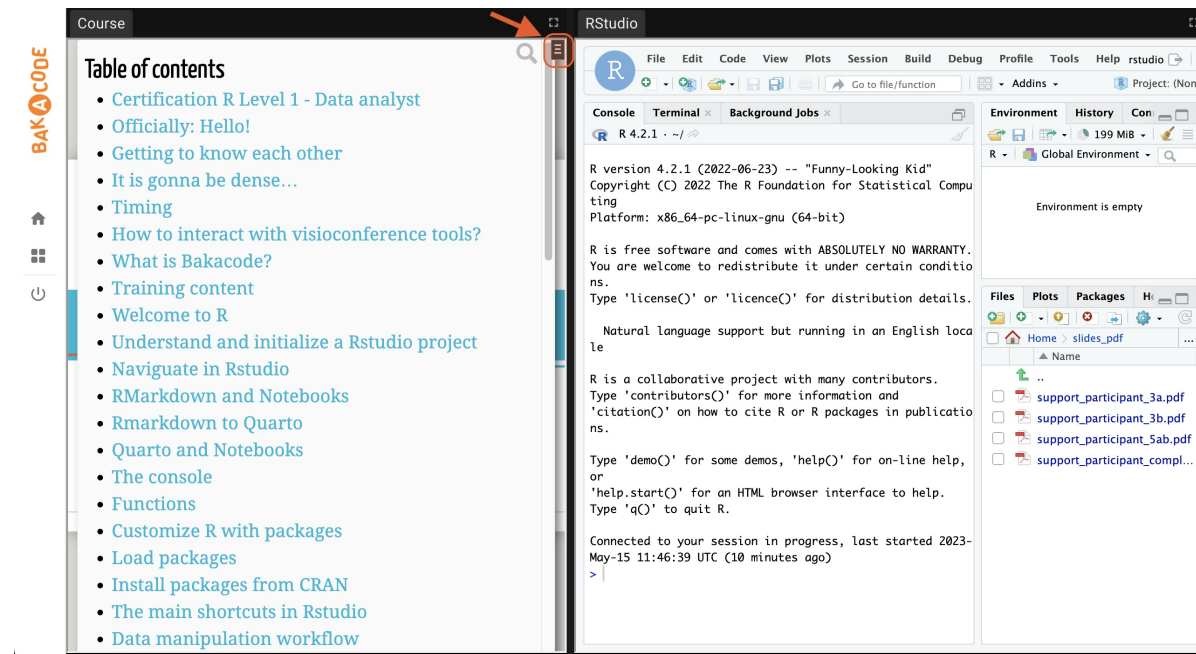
BAKACODE

Course

Table of contents

- Certification R Level 1 - Data analyst
- Officially: Hello!
- Getting to know each other
- It is gonna be dense…
- Timing
- How to interact with visioconference tools?
- What is Bakacode?
- Training content
- Welcome to R
- Understand and initialize a Rstudio project
- Naviguate in Rstudio
- RMarkdown and Notebooks
- Rmarkdown to Quarto
- Quarto and Notebooks
- The console
- Functions
- Customize R with packages
- Load packages
- Install packages from CRAN
- The main shortcuts in Rstudio
- Data manipulation workflow

RStudio

File Edit Code View Plots Session Build Debug Profile Tools Help rstudio

Go to file/function Addins Project: (Non

Console Terminal Background Jobs

R 4.2.1 · ~/

R version 4.2.1 (2022-06-23) -- "Funny-Looking Kid"
Copyright (C) 2022 The R Foundation for Statistical Computing
Platform: x86_64-pc-linux-gnu (64-bit)

R is free software and comes with ABSOLUTELY NO WARRANTY.
You are welcome to redistribute it under certain conditions.
Type 'license()' or 'licence()' for distribution details.

Natural language support but running in an English locale

R is a collaborative project with many contributors.
Type 'contributors()' for more information and
'citation()' on how to cite R or R packages in publications.

Type 'demo()' for some demos, 'help()' for on-line help, or
'help.start()' for an HTML browser interface to help.
Type 'q()' to quit R.

Connected to your session in progress, last started 2023-May-15 11:46:39 UTC (10 minutes ago)
>

Environment History Con

199 MiB

R Global Environment

Environment is empty

Files Plots Packages H

Home slides_pdf

Name

..
support_participant_3a.pdf
support_participant_3b.pdf
support_participant_5ab.pdf
support_participant_compl...